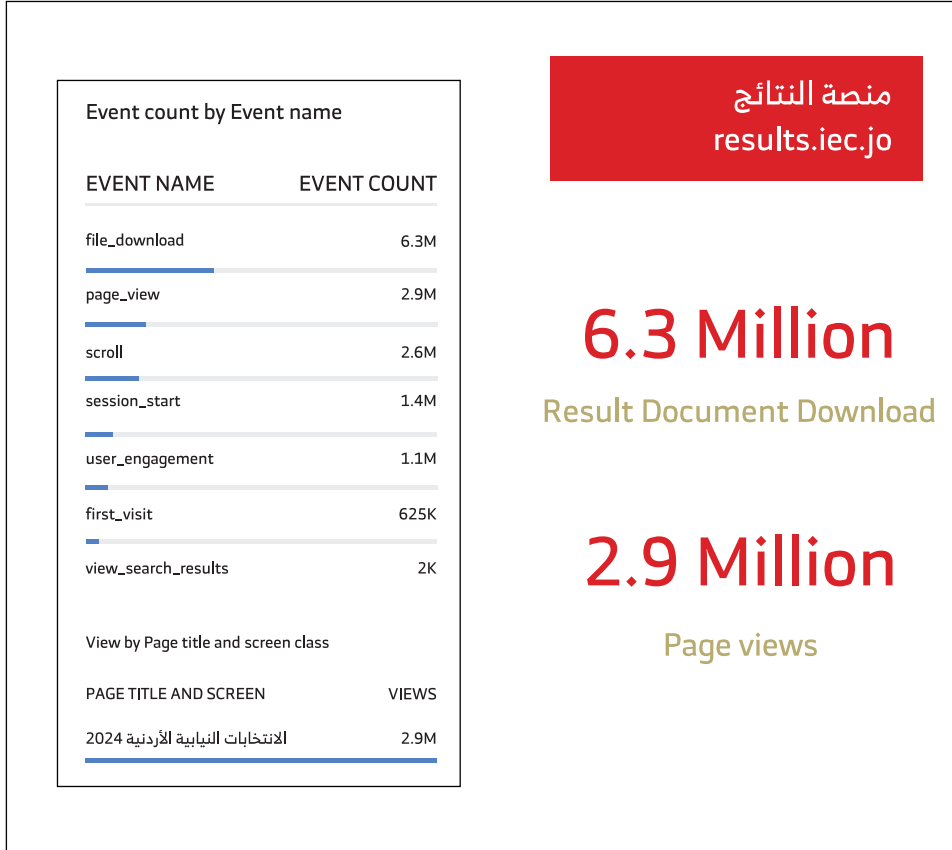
Event count by Event name

| EVENT NAME | EVENT COUNT |
|---|---|
| file_download | 6.3M |
| page_view | 2.9M |
| scroll | 2.6M |
| session_start | 1.4M |
| user_engagement | 1.1M |
| first_visit | 625K |
| view_search_results | 2K |

View by Page title and screen class

| PAGE TITLE AND SCREEN | VIEWS |
|---|---|
| الانتخابات النيابية الأردنية 2024 | 2.9M |

منصة النتائج
results.iec.jo

6.3 Million
Result Document Download

2.9 Million
Page views